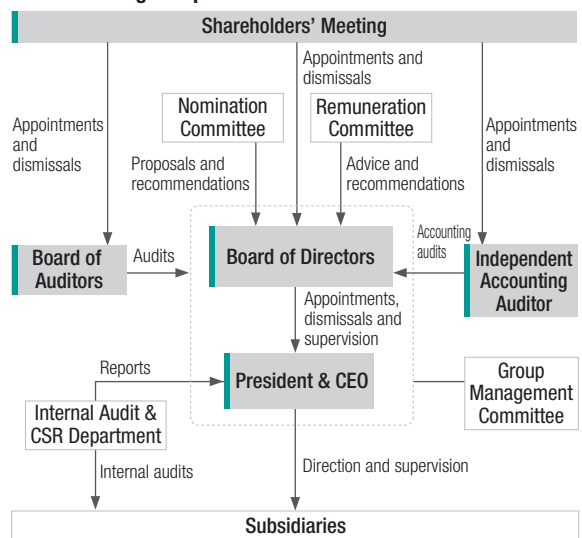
Shareholders' Meeting

Appointments and dismissals

Appointments and dismissals

Appointments and dismissals

Nomination Committee

Remuneration Committee

Proposals and recommendations

Advice and recommendations

Board of Auditors

Audits

Board of Directors

Accounting audits

Independent Accounting Auditor

Appointments, dismissals and supervision

Reports

President & CEO

Group Management Committee

Internal Audit & CSR Department

Internal audits

Direction and supervision

Subsidiaries